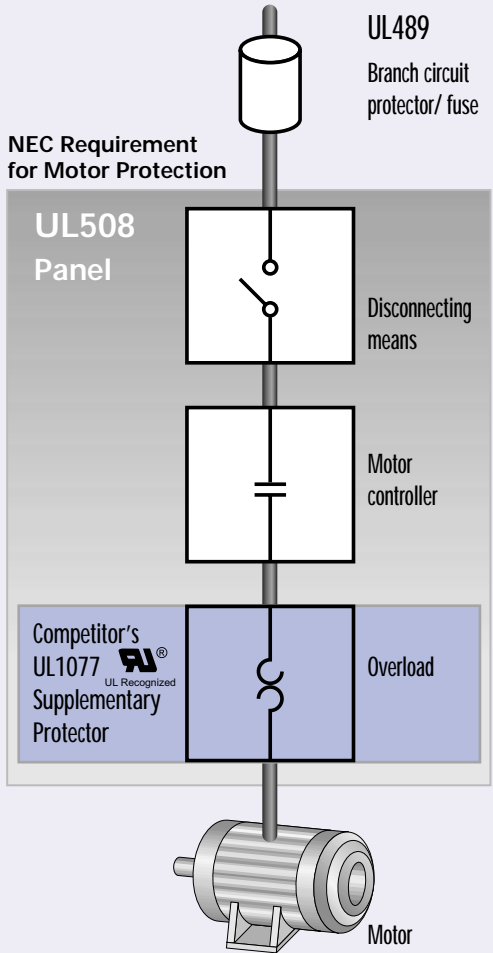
UL489

Branch circuit protector/ fuse

NEC Requirement for Motor Protection

UL508

Panel

Disconnecting means

Motor controller

Competitor's UL1077 ® UL Recognized Supplementary Protector

Overload

Motor